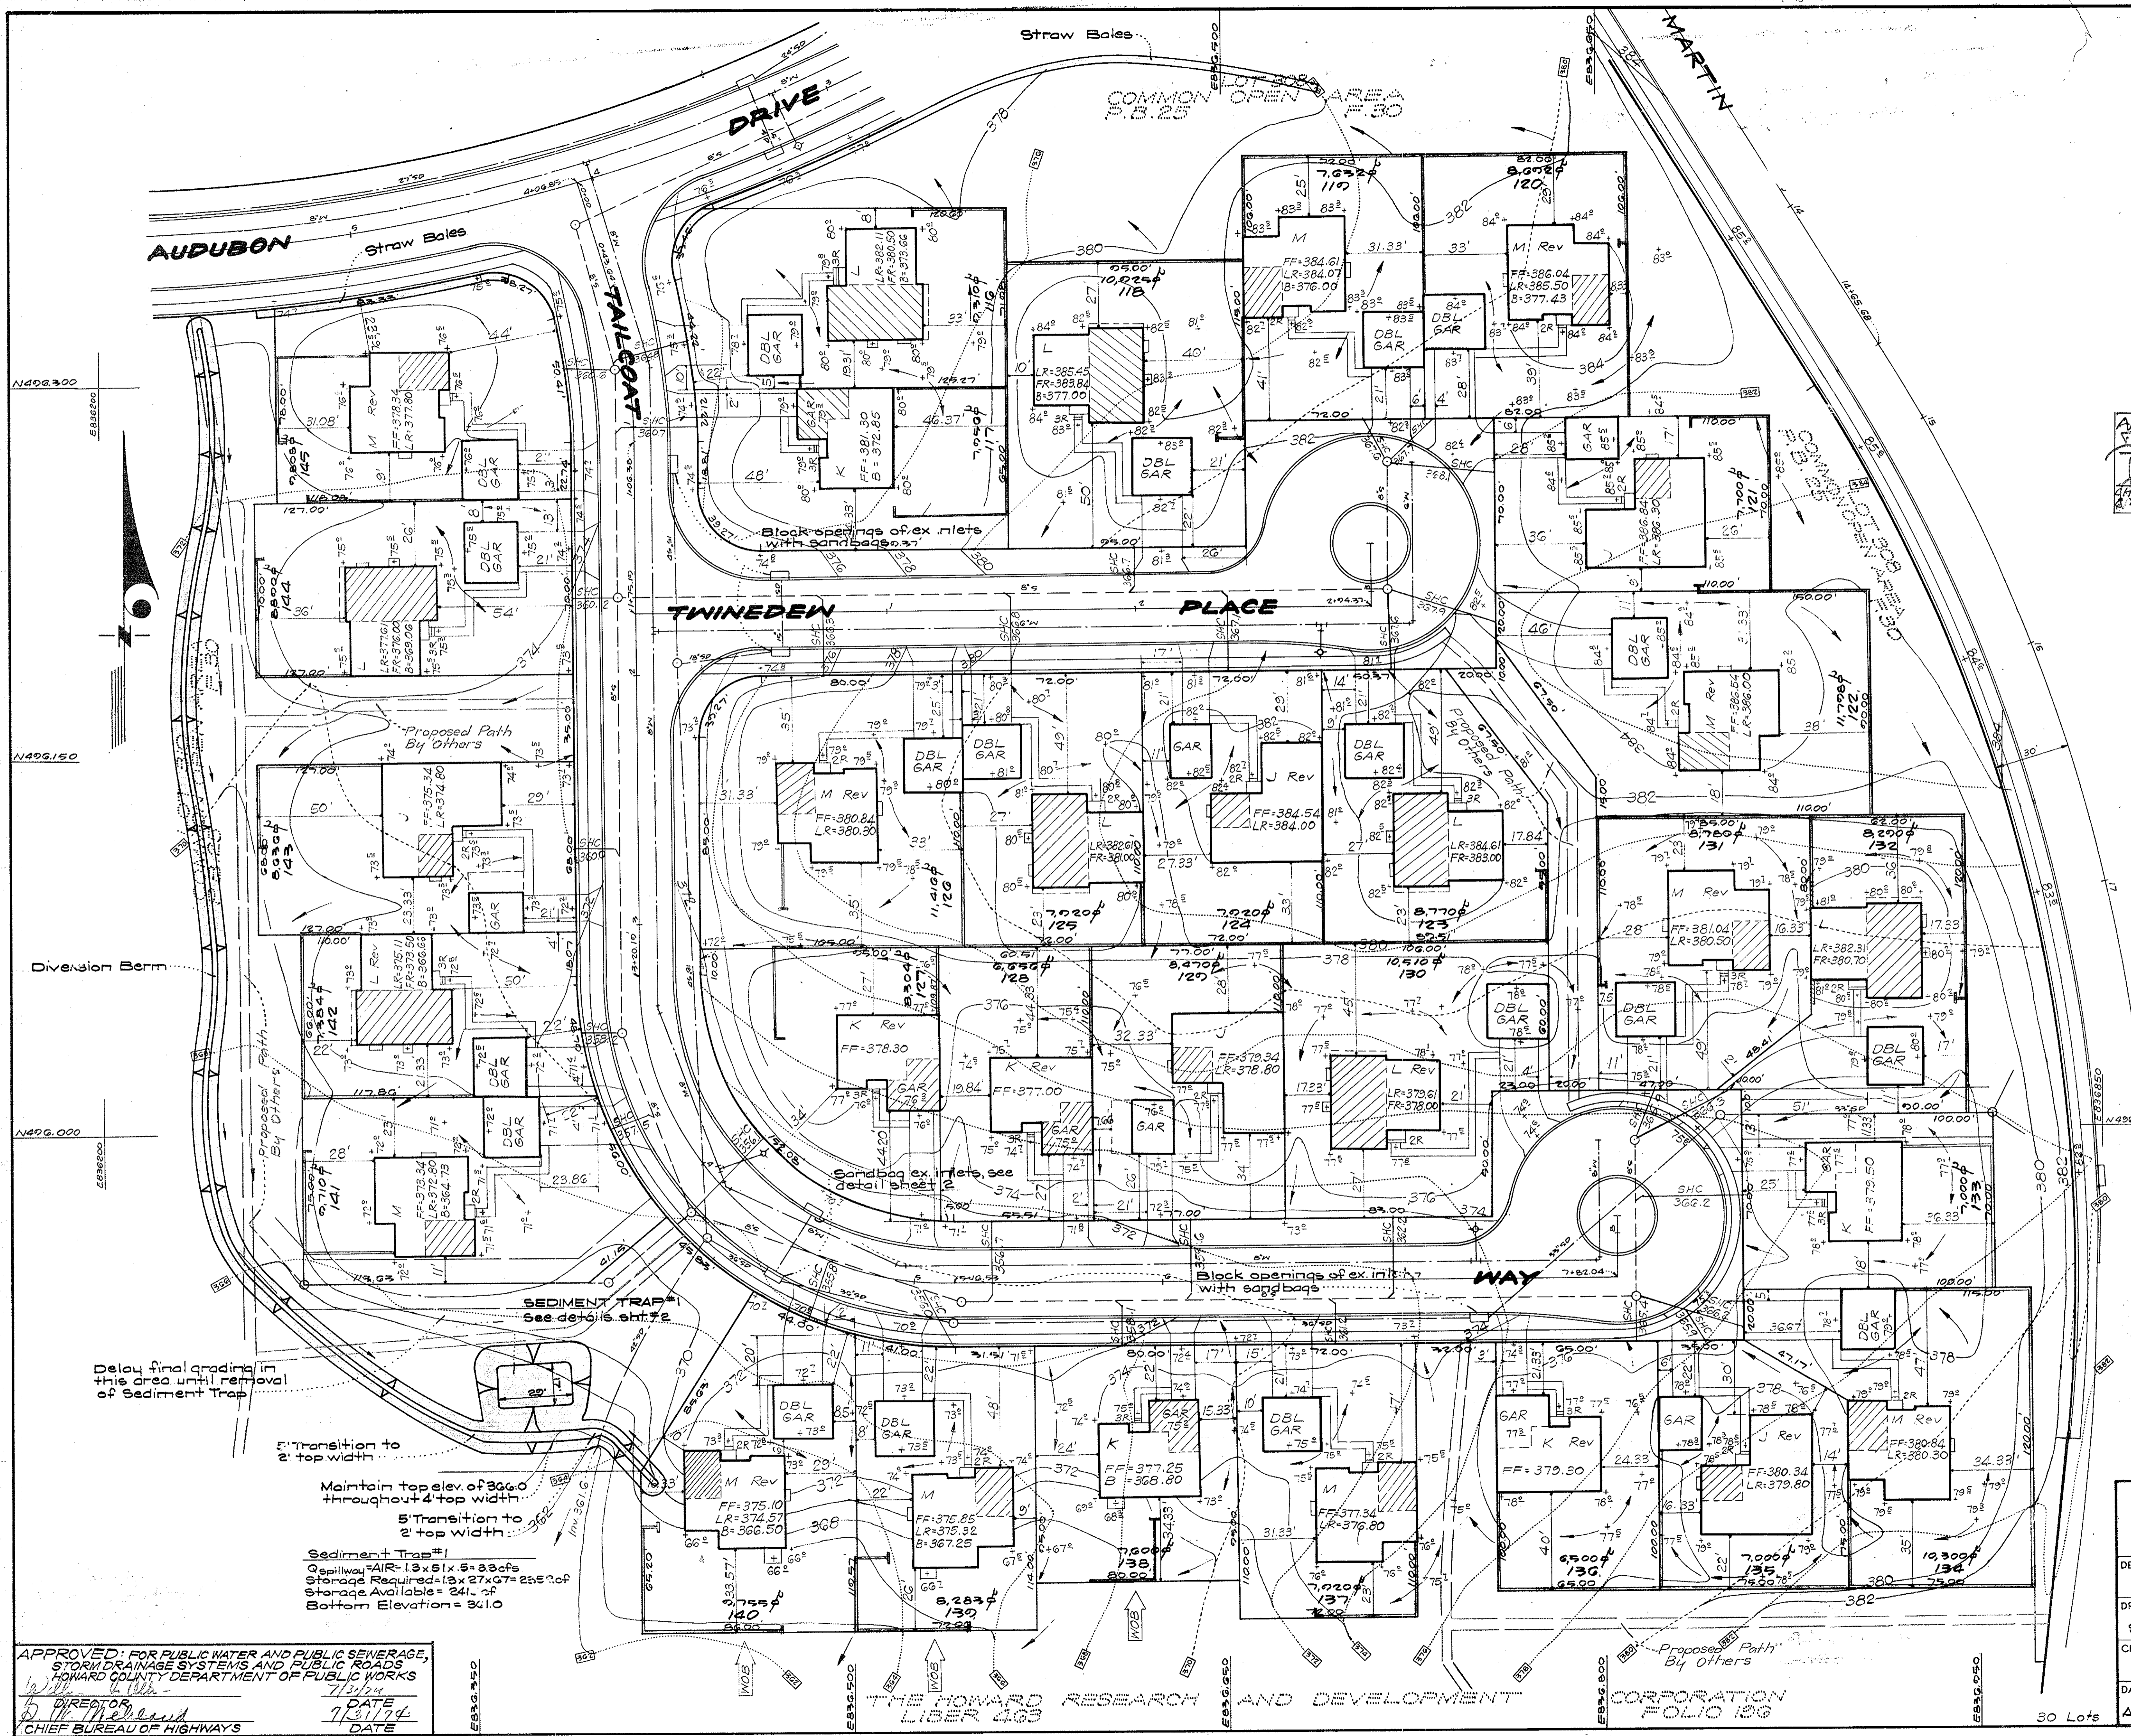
Straw Bales

COMMON OPEN AREA
LOT 208
P.B. 25 F. 30

MARTIN

DRIVE

AUDUBON

Straw Bales

TAILCOAT

TWINEDEW

PLACE

WAY

N406,300

N406,150

N406,000

E836,200

E836,350

E836,500

E836,650

E836,800

E836,950

Block openings of ex. inlets with sandbags

Block openings of ex. inlets with sandbags

Sandbag ex. inlets, see detail sheet 2

Proposed Path By Others

Proposed Path By Others

Proposed Path By Others

Diversion Berm

SEDIMENT TRAP #1
See details sht. #2

Delay final grading in this area until removal of Sediment Trap

5' Transition to 2' top width

Maintain top elev. of 366.0 throughout 4' top width

5' Transition to 2' top width

Sediment Trap #1
Q spillway = AIR = .13 x 5 1 x .5 = 3.3 cfs
Storage Required = 1.3 x 27 x 67 = 2352 cf
Storage Available = 241_ cf
Bottom Elevation = 361.0

COMMON OPEN AREA LOT 209

119
120
118
116
117
145
144
143
142
141
140
139
138
137
136
135
134
121
122
126
125
124
123
127
128
129
130
131
132
133

M Rev
FF=384.61
LR=384.07
B=376.00

M Rev
FF=386.04
LR=385.50
B=377.43

L
LR=382.11
FR=380.50
B=373.66

L
LR=385.45
FR=383.84
B=377.00

K
FF=381.30
B=372.85

M Rev
LR=377.80

L
LR=377.61
FR=376.00
B=369.06

J
FF=375.34
LR=374.80

L Rev
LR=375.11
FR=373.50
B=366.66

M
FF=373.34
LR=372.80
B=364.73

M Rev
FF=375.10
LR=374.57
B=366.50

M
FF=375.85
LR=375.32
B=367.25

K
FF=377.25
B=368.80

M
FF=377.34
LR=376.80

K Rev
FF=379.30

J Rev
FF=380.34
LR=379.80

M Rev
FF=380.84
LR=380.30

K
FF=379.50

L
LR=382.31
FR=380.70

M Rev
FF=381.04
LR=380.50

M Rev
LR=386.54
FR=386.00

L
FF=386.84
LR=386.30

M Rev
FF=380.84
LR=380.30

L
LR=382.61
FR=381.00

J Rev
FF=384.54
LR=384.00

L
LR=384.61
FR=383.00

K Rev
FF=378.30

K Rev
FF=377.00

J
FF=379.34
LR=378.80

L Rev
LR=379.61
FR=378.00

DBL GAR
GAR

APPROVED: FOR PUBLIC WATER AND PUBLIC SEWERAGE, STORM DRAINAGE SYSTEMS AND PUBLIC ROADS
HOWARD COUNTY DEPARTMENT OF PUBLIC WORKS
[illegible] 7/3/74
DIRECTOR DATE
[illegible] 7/31/74
CHIEF BUREAU OF HIGHWAYS DATE

THE HOWARD RESEARCH AND DEVELOPMENT CORPORATION
LIBER 463 FOLIO 196

WOB

30 Lots